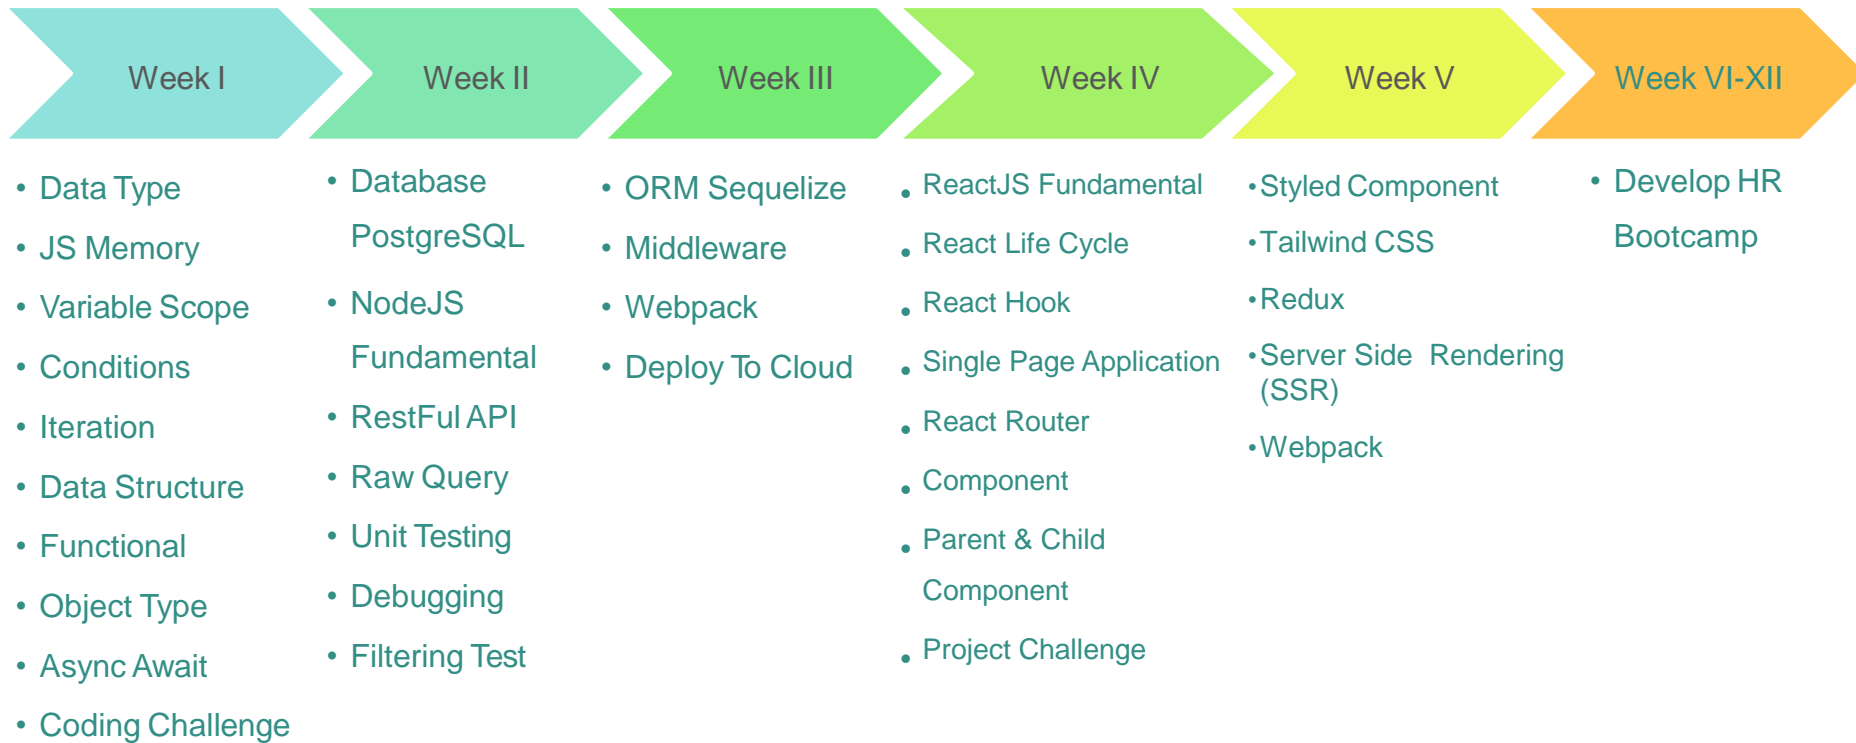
Week I

- Data Type
- JS Memory
- Variable Scope
- Conditions
- Iteration
- Data Structure
- Functional
- Object Type
- Async Await
- Coding Challenge

Week II

- Database PostgreSQL
- NodeJS Fundamental
- RestFul API
- Raw Query
- Unit Testing
- Debugging
- Filtering Test

Week III

- ORM Sequelize
- Middleware
- Webpack
- Deploy To Cloud

Week IV

- ReactJS Fundamental
- React Life Cycle
- React Hook
- Single Page Application
- React Router
- Component
- Parent & Child Component
- Project Challenge

Week V

- Styled Component
- Tailwind CSS
- Redux
- Server Side Rendering (SSR)
- Webpack

Week VI-XII

- Develop HR Bootcamp